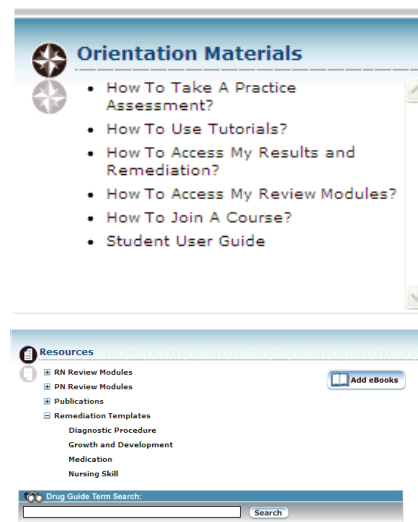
Orientation Materials

- How To Take A Practice Assessment?
- How To Use Tutorials?
- How To Access My Results and Remediation?
- How To Access My Review Modules?
- How To Join A Course?
- Student User Guide

Resources

⊞ RN Review Modules
⊞ PN Review Modules
⊞ Publications
⊟ Remediation Templates
Diagnostic Procedure
Growth and Development
Medication
Nursing Skill

Add eBooks

Drug Guide Term Search:

Search